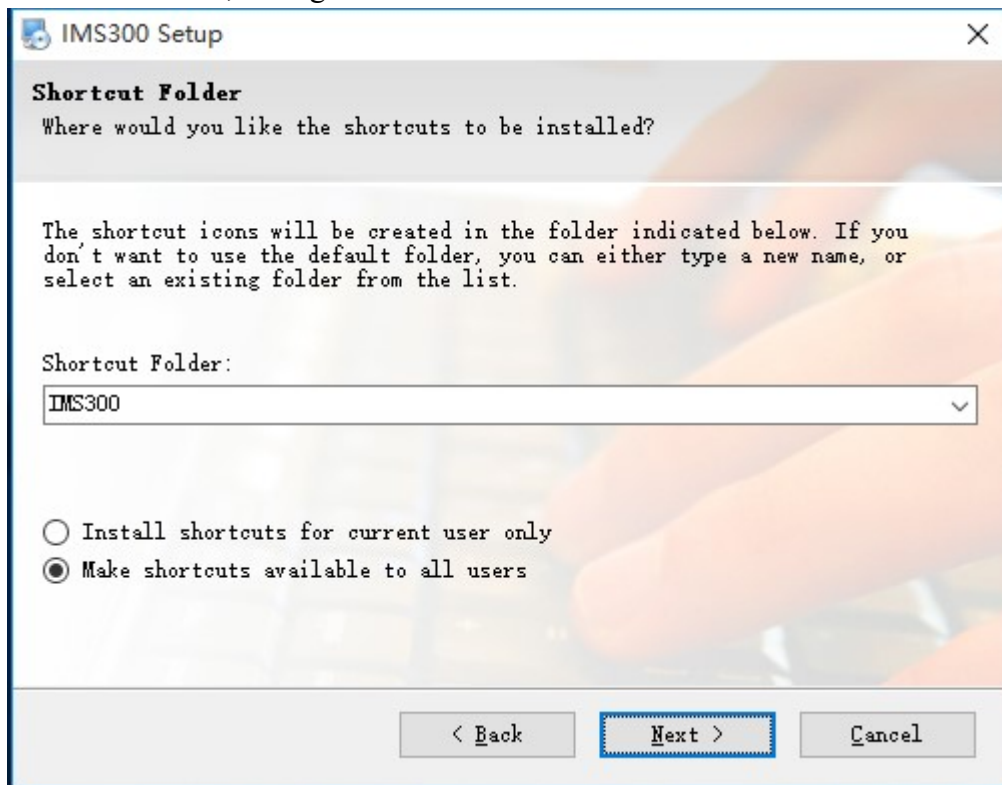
IMS300 Setup

×

Shortcut Folder
Where would you like the shortcuts to be installed?

The shortcut icons will be created in the folder indicated below. If you don't want to use the default folder, you can either type a new name, or select an existing folder from the list.

Shortcut Folder:

IMS300

Install shortcuts for current user only

Make shortcuts available to all users

< Back

Next >

Cancel